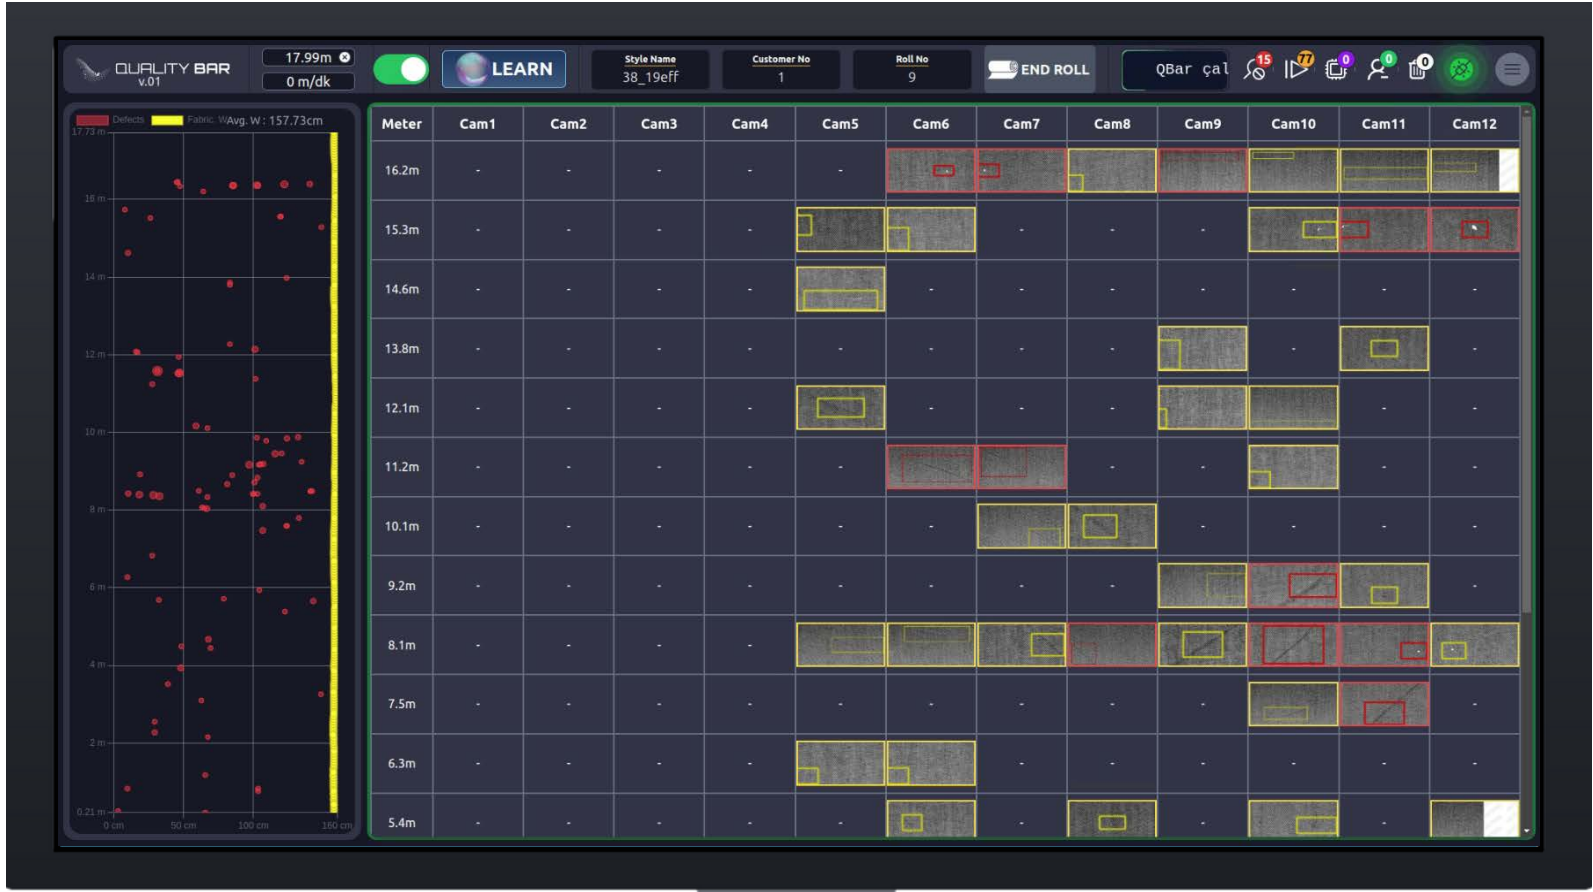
QUALITY BAR
v.01

17.99m
0 m/dk

LEARN

Style Name
38_19eff

Customer No
1

Roll No
9

END ROLL

QBar çal

15 77 0 0 0

Defects Fabric Avg. W: 157.73cm

17.73 m
16 m
14 m
12 m
10 m
8 m
6 m
4 m
2 m
0.21 m
0 cm 50 cm 100 cm 160 cm

| Meter | Cam1 | Cam2 | Cam3 | Cam4 | Cam5 | Cam6 | Cam7 | Cam8 | Cam9 | Cam10 | Cam11 | Cam12 |
|---|---|---|---|---|---|---|---|---|---|---|---|---|
| 16.2m | - | - | - | - | - | | | | | | | |
| 15.3m | - | - | - | - | | | - | - | - | | | |
| 14.6m | - | - | - | - | | - | - | - | - | - | - | - |
| 13.8m | - | - | - | - | - | - | - | - | | - | | - |
| 12.1m | - | - | - | - | | - | - | - | | | - | - |
| 11.2m | - | - | - | - | - | | | - | - | | - | - |
| 10.1m | - | - | - | - | - | - | | | - | - | - | - |
| 9.2m | - | - | - | - | - | - | - | - | | | | - |
| 8.1m | - | - | - | - | | | | | | | | |
| 7.5m | - | - | - | - | - | - | - | - | - | | | - |
| 6.3m | - | - | - | - | | | - | - | - | - | - | - |
| 5.4m | - | - | - | - | - | | - | | - | | - | |